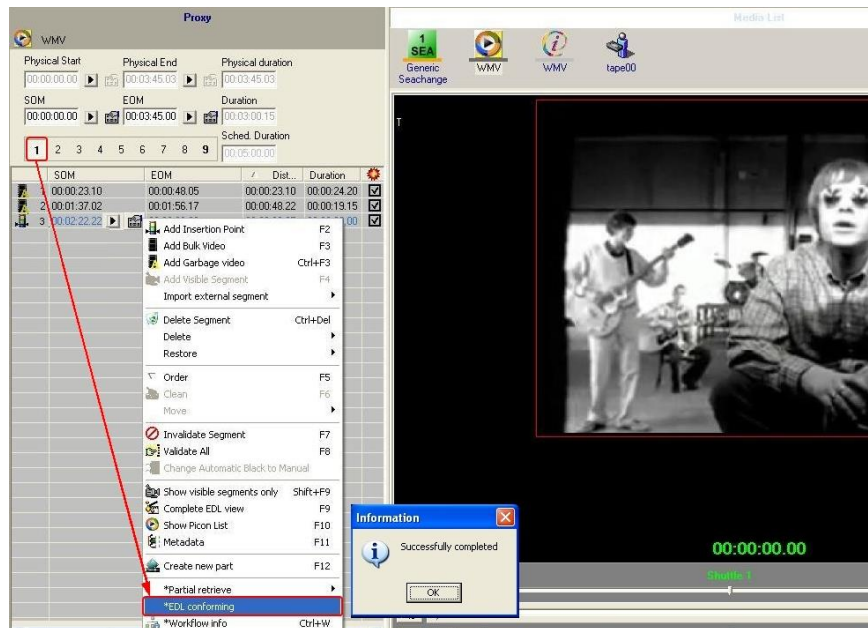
Proxy

WMV

Physical Start 00:00:00.00
Physical End 00:03:45.03
Physical duration 00:03:45.03

SOM 00:00:00.00
EOM 00:03:45.00
Duration 00:03:00.15

Sched. Duration 00:05:00.00

1 2 3 4 5 6 7 8 9

| | SOM | EOM | Dist... | Duration | |
|---|---|---|---|---|---|
| 1 | 00:00:23.10 | 00:00:48.05 | 00:00:23.10 | 00:00:24.20 | ☑ |
| 2 | 00:01:37.02 | 00:01:56.17 | 00:00:48.22 | 00:00:19.15 | ☑ |
| 3 | 00:02:22.22 | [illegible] | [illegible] | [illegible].00 | ☑ |

Add Insertion Point F2
Add Bulk Video F3
Add Garbage video Ctrl+F3
Add Visible Segment F4
Import external segment
Delete Segment Ctrl+Del
Delete
Restore
Order F5
Clean F6
Move
Invalidate Segment F7
Validate All F8
Change Automatic Black to Manual
Show visible segments only Shift+F9
Complete EDL view F9
Show Picon List F10
Metadata F11
Create new part F12
*Partial retrieve
*EDL conforming
*Workflow info Ctrl+W

Media List

1 SEA Generic Seachange
WMV
WMV
tape00

T

00:00:00.00

Shuttle 1

Information

Successfully completed

OK